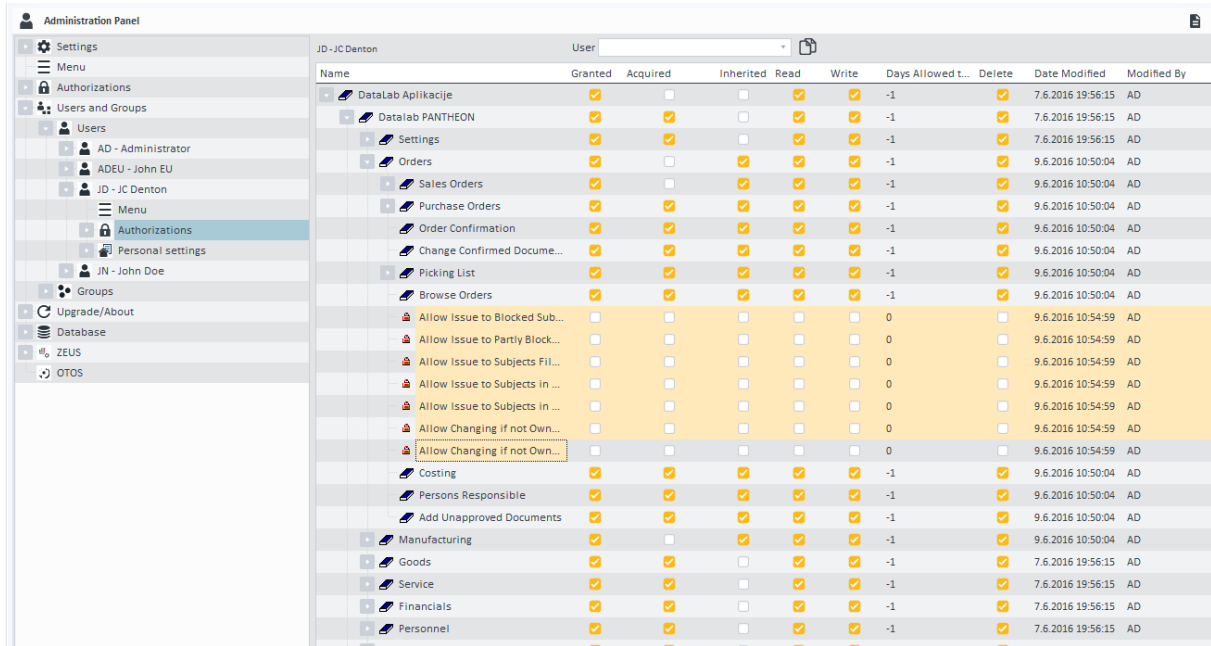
Administration Panel

Settings
Menu
Authorizations
Users and Groups
Users
AD - Administrator
ADEU - John EU
JD - JC Denton
Menu
Authorizations
Personal settings
JN - John Doe
Groups
Upgrade/About
Database
ZEUS
OTOS

JD - JC Denton
User

| Name | Granted | Acquired | Inherited | Read | Write | Days Allowed t... | Delete | Date Modified | Modified By |
|---|---|---|---|---|---|---|---|---|---|
| DataLab Aplikacije | | | | | | -1 | | 7.6.2016 19:56:15 | AD |
| Datalab PANTHEON | | | | | | -1 | | 7.6.2016 19:56:15 | AD |
| Settings | | | | | | -1 | | 7.6.2016 19:56:15 | AD |
| Orders | | | | | | -1 | | 9.6.2016 10:50:04 | AD |
| Sales Orders | | | | | | -1 | | 9.6.2016 10:50:04 | AD |
| Purchase Orders | | | | | | -1 | | 9.6.2016 10:50:04 | AD |
| Order Confirmation | | | | | | -1 | | 9.6.2016 10:50:04 | AD |
| Change Confirmed Docume... | | | | | | -1 | | 9.6.2016 10:50:04 | AD |
| Picking List | | | | | | -1 | | 9.6.2016 10:50:04 | AD |
| Browse Orders | | | | | | -1 | | 9.6.2016 10:50:04 | AD |
| Allow Issue to Blocked Sub... | | | | | | 0 | | 9.6.2016 10:54:59 | AD |
| Allow Issue to Partly Block... | | | | | | 0 | | 9.6.2016 10:54:59 | AD |
| Allow Issue to Subjects Fil... | | | | | | 0 | | 9.6.2016 10:54:59 | AD |
| Allow Issue to Subjects in ... | | | | | | 0 | | 9.6.2016 10:54:59 | AD |
| Allow Issue to Subjects in ... | | | | | | 0 | | 9.6.2016 10:54:59 | AD |
| Allow Changing if not Own... | | | | | | 0 | | 9.6.2016 10:54:59 | AD |
| Allow Changing if not Own... | | | | | | 0 | | 9.6.2016 10:54:59 | AD |
| Costing | | | | | | -1 | | 9.6.2016 10:50:04 | AD |
| Persons Responsible | | | | | | -1 | | 9.6.2016 10:50:04 | AD |
| Add Unapproved Documents | | | | | | -1 | | 9.6.2016 10:50:04 | AD |
| Manufacturing | | | | | | -1 | | 9.6.2016 10:50:04 | AD |
| Goods | | | | | | -1 | | 7.6.2016 19:56:15 | AD |
| Service | | | | | | -1 | | 7.6.2016 19:56:15 | AD |
| Financials | | | | | | -1 | | 7.6.2016 19:56:15 | AD |
| Personnel | | | | | | -1 | | 7.6.2016 19:56:15 | AD |